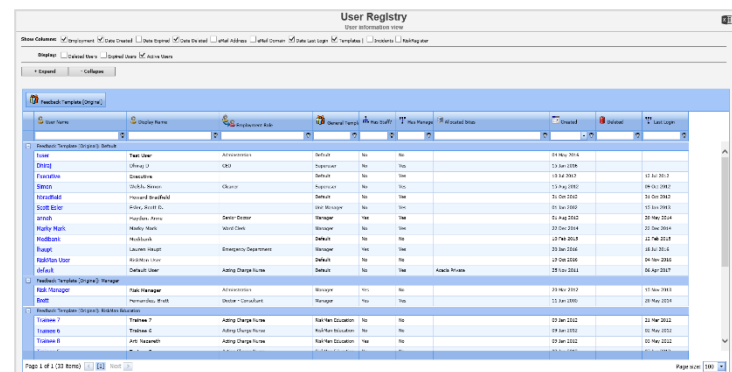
User Registry
User information view

Show Columns: Employment Date Created Date Expired Date Deleted eMail Address eMail Domain Date Last Login Templates Incidents RiskRegister

Display: Deleted Users Expired Users Active Users

+ Expand - Collapse

Feedback Template (Original)

| User Name | Display Name | Employment Role | General Template | Has Staff? | Has Manager | Allocated Group | Created | Deleted | Last Login |
|---|---|---|---|---|---|---|---|---|---|
| Feedback Template (Original): Default | | | | | | | | | |
| 1user | Test User | Administration | Default | No | No | | 04 May 2016 | | |
| Dhincj | Ulrmp D | CEO | Supervisor | No | No | | 15 Jan 2016 | | |
| Executive | Executive | | Default | No | Yes | | 10 Jul 2017 | | 12 Jul 2017 |
| Simon | Welch, Simon | Cleaner | Supervisor | No | Yes | | 15 Aug 2012 | | 09 Oct 2012 |
| hbradfield | Howard Bradfield | | Default | No | Yes | | 31 Oct 2012 | | 31 Oct 2012 |
| Scott Esler | Esler, Scott R. | | User Manager | No | Yes | | 01 Dec 2012 | | 03 Dec 2013 |
| annoh | Hayden, Anna | Senior Doctor | Manager | Yes | Yes | | 21 Aug 2012 | | 20 May 2014 |
| Marky Mark | Marky Mark | Ward Clerk | Manager | No | Yes | | 20 Dec 2014 | | 20 Dec 2014 |
| Medibank | Medibank | | Default | No | No | | 10 Feb 2015 | | 12 Feb 2015 |
| Ihaupt | Lauren Haupt | Emergency Department | Manager | Yes | Yes | | 20 Jan 2016 | | 18 Jul 2016 |
| RiskMan User | RiskMan User | | Default | No | Yes | | 19 Oct 2016 | | 04 Nov 2016 |
| default | Default User | Acting Charge Nurse | Default | No | Yes | Acacia Private | 25 Nov 2011 | | 06 Apr 2017 |
| Feedback Template (Original): Manager | | | | | | | | | |
| Risk Manager | Risk Manager | Administration | Manager | Yes | No | | 20 Mar 2012 | | 15 Mar 2013 |
| Brett | Hernandez, Brett | Doctor - Consultant | Manager | Yes | Yes | | 11 Jan 2001 | | 20 May 2014 |
| Feedback Template (Original): RiskMan Education | | | | | | | | | |
| Trainee 7 | Trainee 7 | Acting Charge Nurse | RiskMan Education | No | No | | 09 Jan 2012 | | 03 Jan 2012 |
| Trainee 6 | Trainee 6 | Acting Charge Nurse | RiskMan Education | No | No | | 09 Jan 2012 | | 01 May 2012 |
| Trainee 8 | Artz Nazareth | Acting Charge Nurse | RiskMan Education | No | No | | 09 Jan 2012 | | 03 May 2012 |

Page 1 of 1 (33 items) 1 Next

Page size: 100